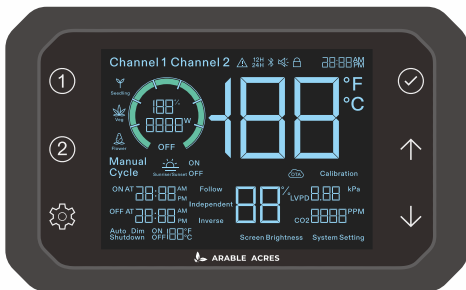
1
2
Channel 1 Channel 2
12H
24H
88:88 AM PM
Seedling
Veg
Flower
188 %
8888 W
OFF
-188
°F
°C
Manual Cycle
Sunrise/Sunset
ON
OFF
OTA
Calibration
ON AT 88:88 AM PM
Follow
Independent
Inverse
OFF AT 88:88 AM PM
88 %
LVPD 8.88 kPa
CO2 8888 PPM
Auto Shutdown
Dim
ON OFF
188 °F °C
Screen Brightness
System Setting
ARABLE ACRES